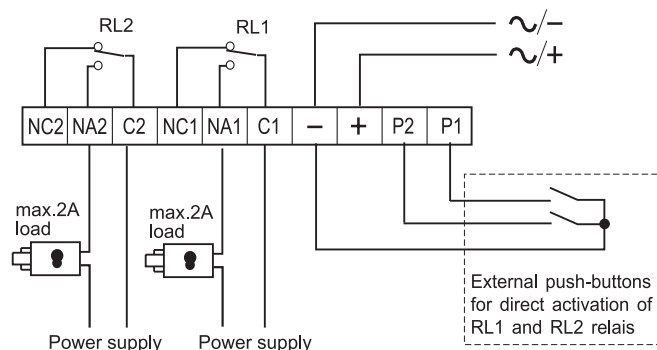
RL2

RL1

$\sim$/−

$\sim$/+

| NC2 | NA2 | C2 | NC1 | NA1 | C1 | − | + | P2 | P1 |
|---|---|---|---|---|---|---|---|---|---|

max.2A load

max.2A load

External push-buttons for direct activation of RL1 and RL2 relais

Power supply

Power supply